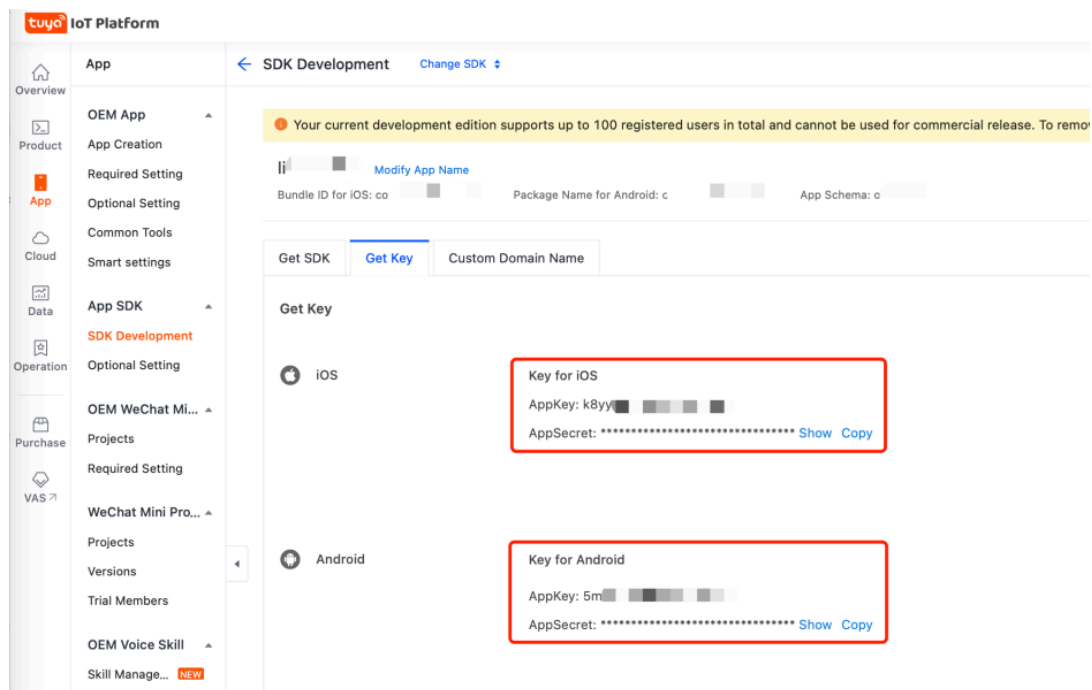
tuya IoT Platform

Overview
Product
App
Cloud
Data
Operation
Purchase
VAS

App

OEM App
App Creation
Required Setting
Optional Setting
Common Tools
Smart settings

App SDK
SDK Development
Optional Setting

OEM WeChat Mi...
Projects
Required Setting

WeChat Mini Pro...
Projects
Versions
Trial Members

OEM Voice Skill
Skill Manage... NEW

SDK Development Change SDK

Your current development edition supports up to 100 registered users in total and cannot be used for commercial release. To remov

li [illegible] Modify App Name
Bundle ID for iOS: co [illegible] Package Name for Android: c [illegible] App Schema: c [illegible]

Get SDK | Get Key | Custom Domain Name

Get Key

iOS
Key for iOS
AppKey: k8yy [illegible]
AppSecret: ******************************** Show Copy

Android
Key for Android
AppKey: 5m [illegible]
AppSecret: ******************************** Show Copy